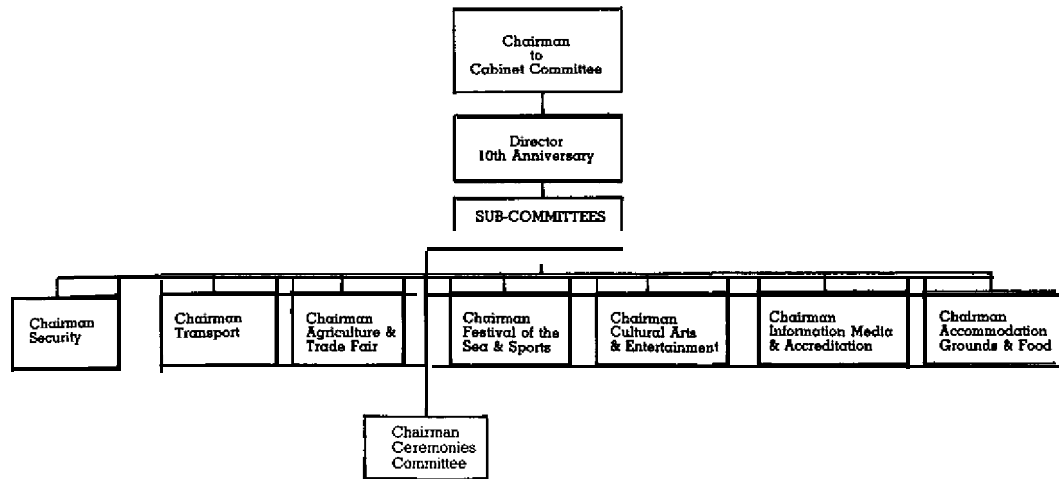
Chairman
to
Cabinet Committee

Director
10th Anniversary

SUB-COMMITTEES

Chairman
Security

Chairman
Transport

Chairman
Agriculture &
Trade Fair

Chairman
Festival of the
Sea & Sports

Chairman
Cultural Arts
& Entertainment

Chairman
Information Media
& Accreditation

Chairman
Accommodation
Grounds & Food

Chairman
Ceremonies
Committee